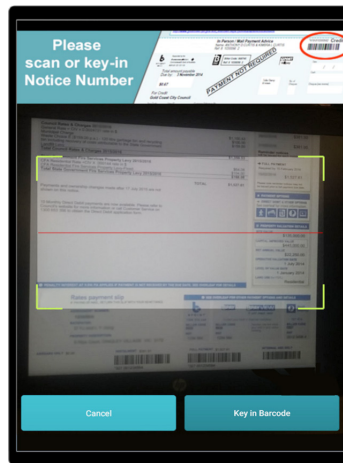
Please scan or key-in Notice Number

In Person / Mail Payment Advice

Total amount payable

2 November 2016

PAYMENT NOT REQUIRED

Pay Credit

Gold Coast City Council

Credit

Please payment slip

Cancel

Key in Barcode